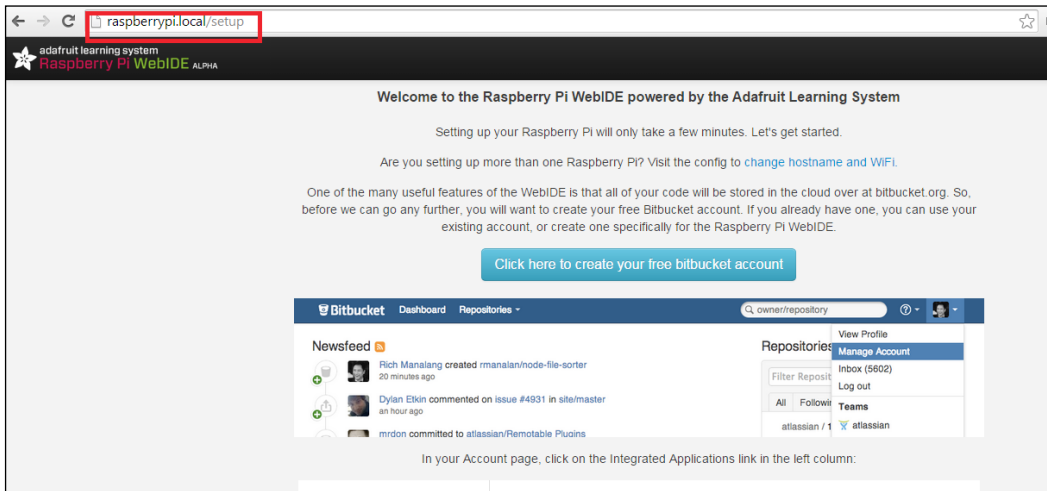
raspberrypi.local/setup

adafruit learning system
Raspberry Pi WebIDE ALPHA

Welcome to the Raspberry Pi WebIDE powered by the Adafruit Learning System

Setting up your Raspberry Pi will only take a few minutes. Let's get started.

Are you setting up more than one Raspberry Pi? Visit the config to change hostname and WiFi.

One of the many useful features of the WebIDE is that all of your code will be stored in the cloud over at bitbucket.org. So, before we can go any further, you will want to create your free Bitbucket account. If you already have one, you can use your existing account, or create one specifically for the Raspberry Pi WebIDE.

Click here to create your free bitbucket account

Bitbucket Dashboard Repositories owner/repository

Newsfeed

Rich Manalang created rmanalan/node-file-sorter
20 minutes ago

Dylan Etkin commented on issue #4931 in site/master
an hour ago

mrdon committed to atlassian/Remotable Plugins

Repositories

Filter Reposit

All Followi

atlassian / 1

View Profile
Manage Account
Inbox (5602)
Log out
Teams
atlassian

In your Account page, click on the Integrated Applications link in the left column: